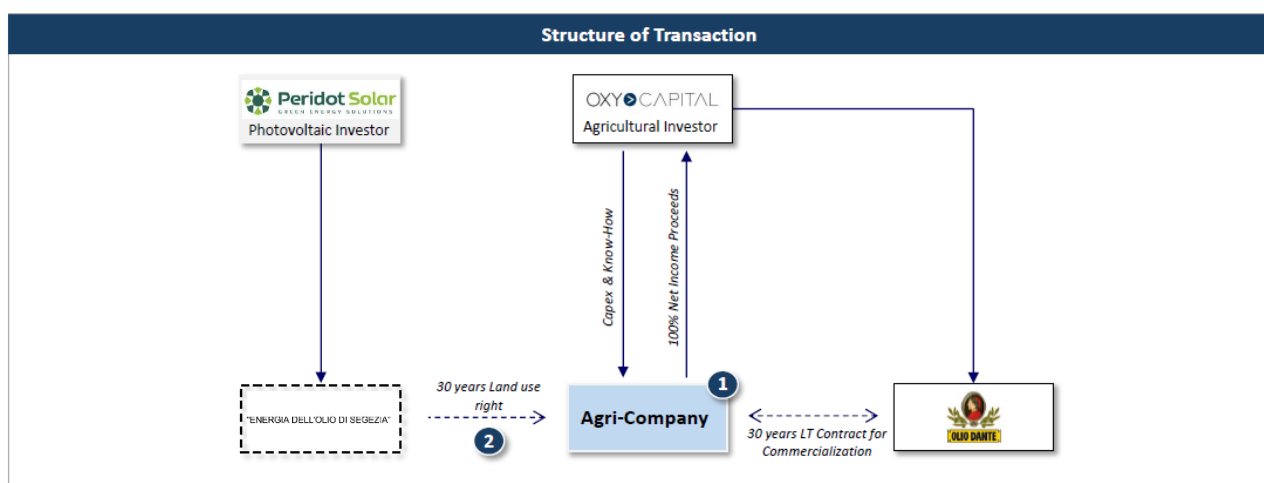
Structure of Transaction

Peridot Solar
GREEN ENERGY SOLUTIONS
Photovoltaic Investor

OXY CAPITAL
Agricultural Investor

Capex & Know-How

100% Net Income Proceeds

"ENERGIA DELL'OLIO DI SEGEZIA"

30 years Land use right

2

Agri-Company

1

30 years LT Contract for Commercialization

OLIO DANTE